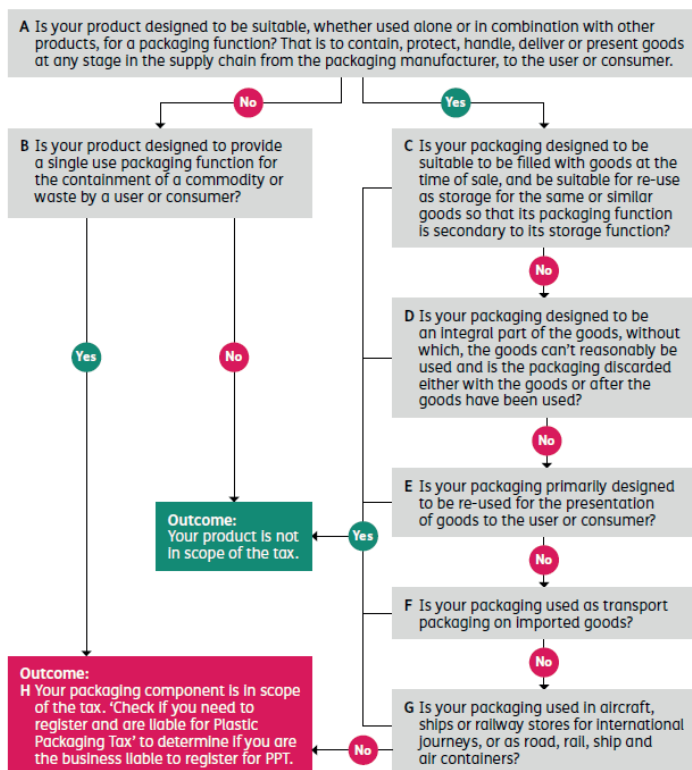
A Is your product designed to be suitable, whether used alone or in combination with other products, for a packaging function? That is to contain, protect, handle, deliver or present goods at any stage in the supply chain from the packaging manufacturer, to the user or consumer.

No

Yes

B Is your product designed to provide a single use packaging function for the containment of a commodity or waste by a user or consumer?

C Is your packaging designed to be suitable to be filled with goods at the time of sale, and be suitable for re-use as storage for the same or similar goods so that its packaging function is secondary to its storage function?

No

D Is your packaging designed to be an integral part of the goods, without which, the goods can't reasonably be used and is the packaging discarded either with the goods or after the goods have been used?

Yes

No

No

E Is your packaging primarily designed to be re-used for the presentation of goods to the user or consumer?

Outcome:
Your product is not in scope of the tax.

Yes

No

F Is your packaging used as transport packaging on imported goods?

No

Outcome:
H Your packaging component is in scope of the tax. 'Check if you need to register and are liable for Plastic Packaging Tax' to determine if you are the business liable to register for PPT.

No

G Is your packaging used in aircraft, ships or railway stores for international journeys, or as road, rail, ship and air containers?